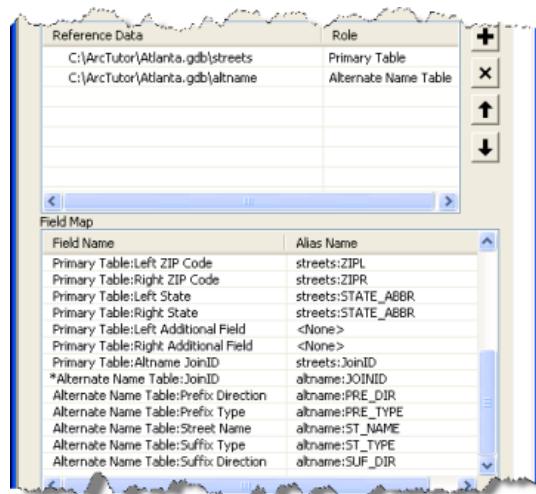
| Reference Data | Role |
|---|---|
| C:\ArcTutor\Atlanta.gdb\streets | Primary Table |
| C:\ArcTutor\Atlanta.gdb\altname | Alternate Name Table |

Field Map

| Field Name | Alias Name |
|---|---|
| Primary Table:Left ZIP Code | streets:ZIPL |
| Primary Table:Right ZIP Code | streets:ZIPR |
| Primary Table:Left State | streets:STATE_ABBR |
| Primary Table:Right State | streets:STATE_ABBR |
| Primary Table:Left Additional Field | <None> |
| Primary Table:Right Additional Field | <None> |
| Primary Table:Altname JoinID | streets:JoinID |
| *Alternate Name Table:JoinID | altname:JOINID |
| Alternate Name Table:Prefix Direction | altname:PRE_DIR |
| Alternate Name Table:Prefix Type | altname:PRE_TYPE |
| Alternate Name Table:Street Name | altname:ST_NAME |
| Alternate Name Table:Suffix Type | altname:ST_TYPE |
| Alternate Name Table:Suffix Direction | altname:SUF_DIR |